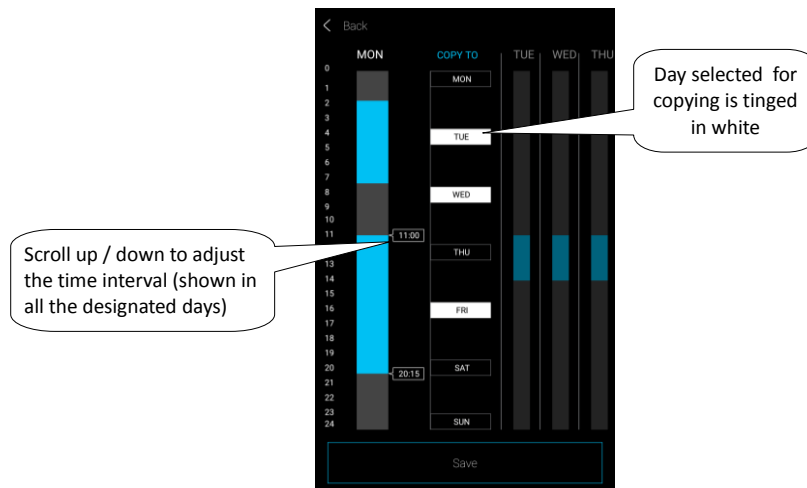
Back

MON

COPY TO

TUE WED THU

0
1
2
3
4
5
6
7
8
9
10
11
13
14
15
16
17
18
19
20
21
22
23
24

11:00

20:15

MON

TUE

WED

THU

FRI

SAT

SUN

Save

Day selected for copying is tinged in white

Scroll up / down to adjust the time interval (shown in all the designated days)